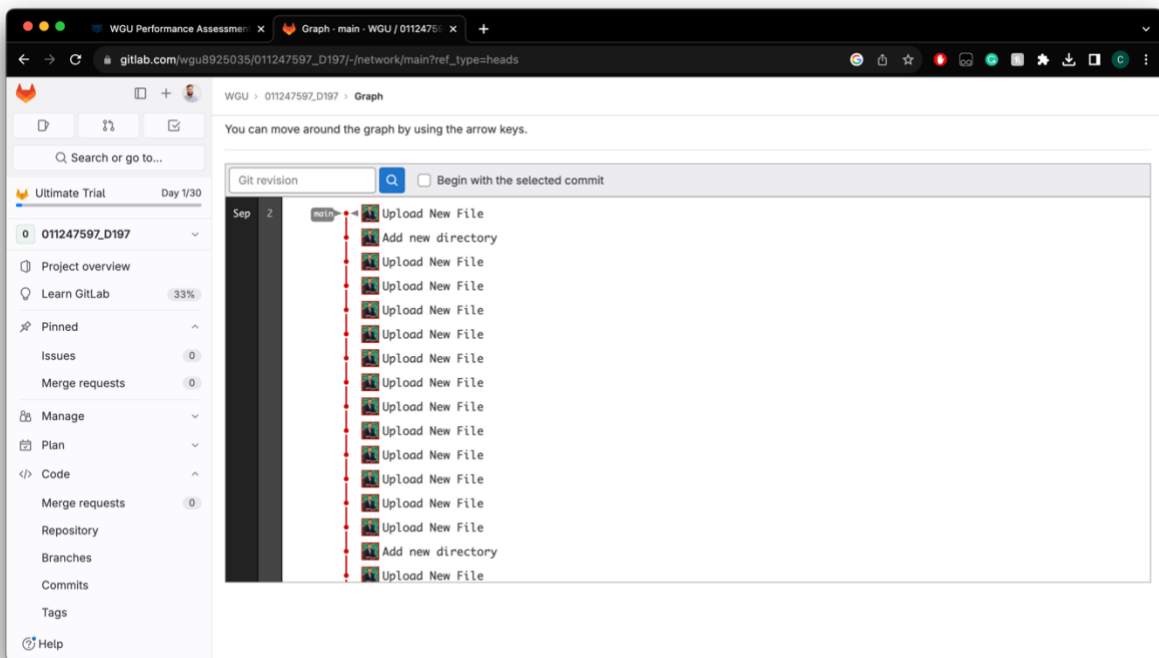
WGU Performance Assessmen ×
Graph · main · WGU / 0112475 ×
+

gitlab.com/wgu8925035/011247597_D197/-/network/main?ref_type=heads

WGU > 011247597_D197 > Graph

You can move around the graph by using the arrow keys.

Search or go to...

Ultimate Trial Day 1/30

0 011247597_D197

Project overview
Learn GitLab 33%
Pinned
Issues 0
Merge requests 0
Manage
Plan
Code
Merge requests 0
Repository
Branches
Commits
Tags
Help

Git revision
Begin with the selected commit

Sep 2

main

Upload New File
Add new directory
Upload New File
Upload New File
Upload New File
Upload New File
Upload New File
Upload New File
Upload New File
Upload New File
Upload New File
Upload New File
Upload New File
Upload New File
Add new directory
Upload New File